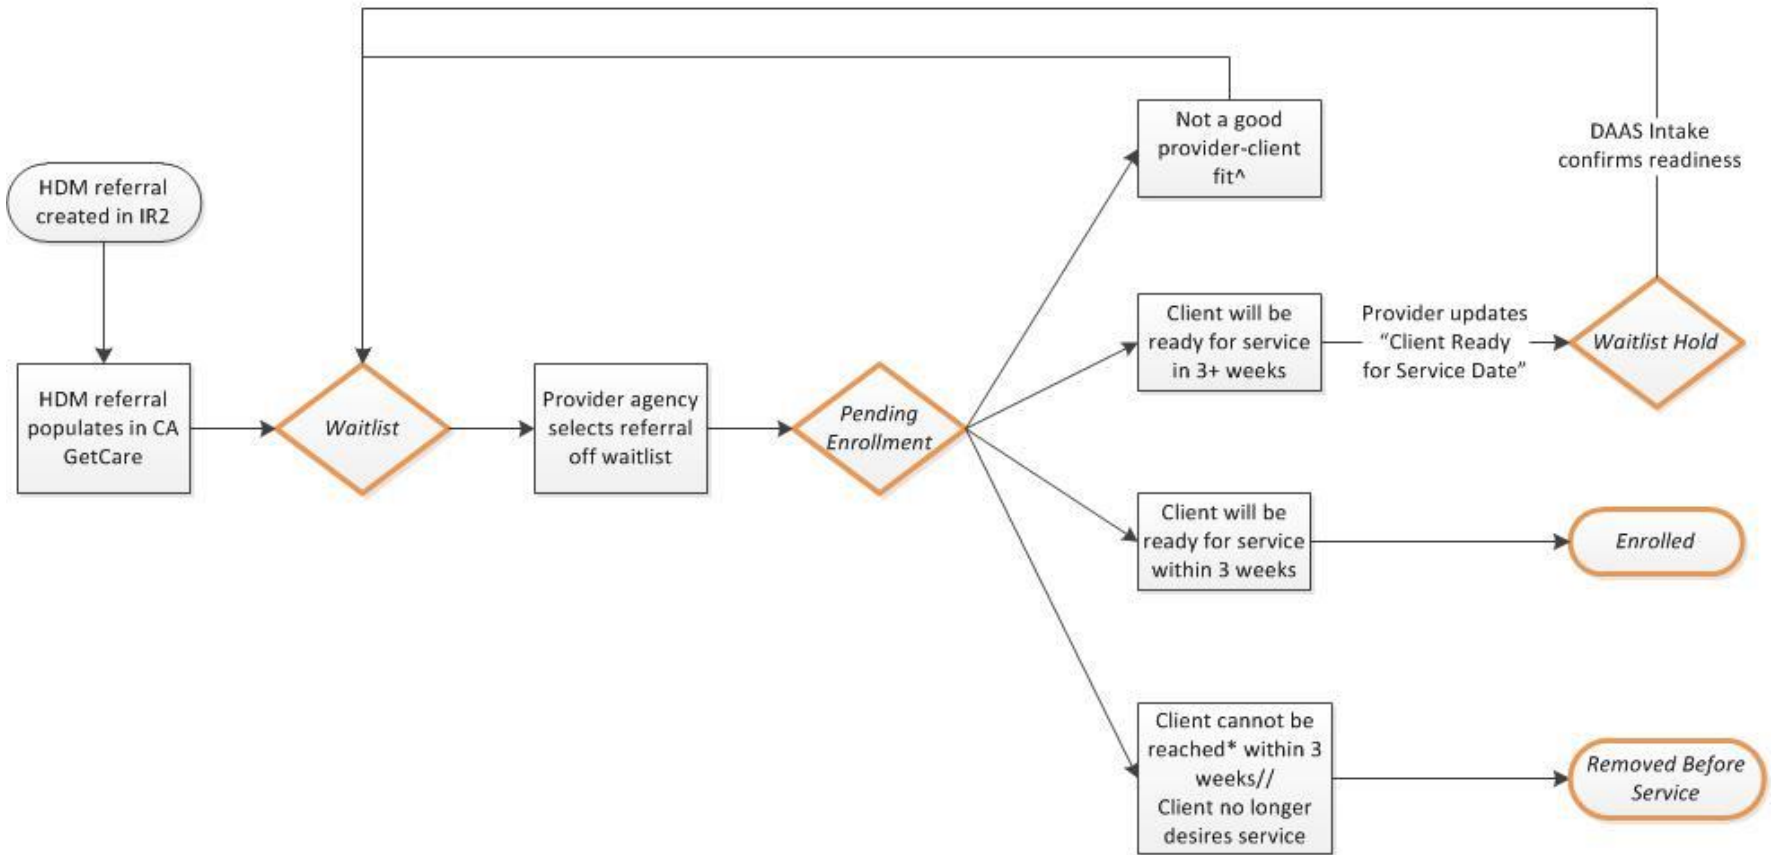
HDM referral created in IR2

HDM referral populates in CA GetCare

Waitlist

Provider agency selects referral off waitlist

Pending Enrollment

Not a good provider-client fit^

DAAS Intake confirms readiness

Client will be ready for service in 3+ weeks

Provider updates "Client Ready for Service Date"

Waitlist Hold

Client will be ready for service within 3 weeks

Enrolled

Client cannot be reached* within 3 weeks// Client no longer desires service

Removed Before Service